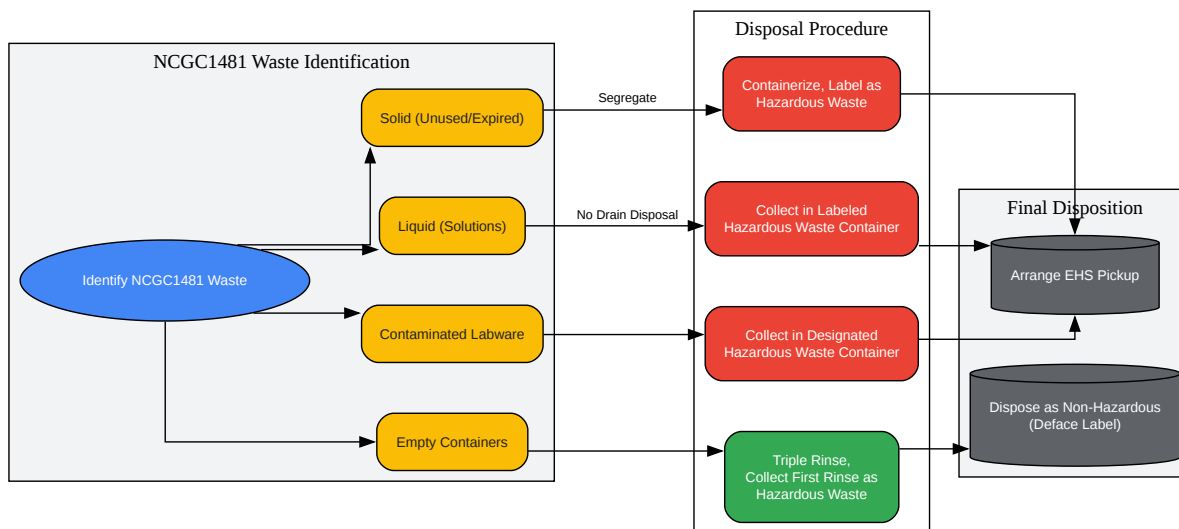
NCGC1481 Waste Identification

Identify NCGC1481 Waste

Solid (Unused/Expired)

Liquid (Solutions)

Contaminated Labware

Empty Containers

Segregate

No Drain Disposal

Disposal Procedure

Containerize, Label as Hazardous Waste

Collect in Labeled Hazardous Waste Container

Collect in Designated Hazardous Waste Container

Triple Rinse, Collect First Rinse as Hazardous Waste

Final Disposition

Arrange EHS Pickup

Dispose as Non-Hazardous (Deface Label)